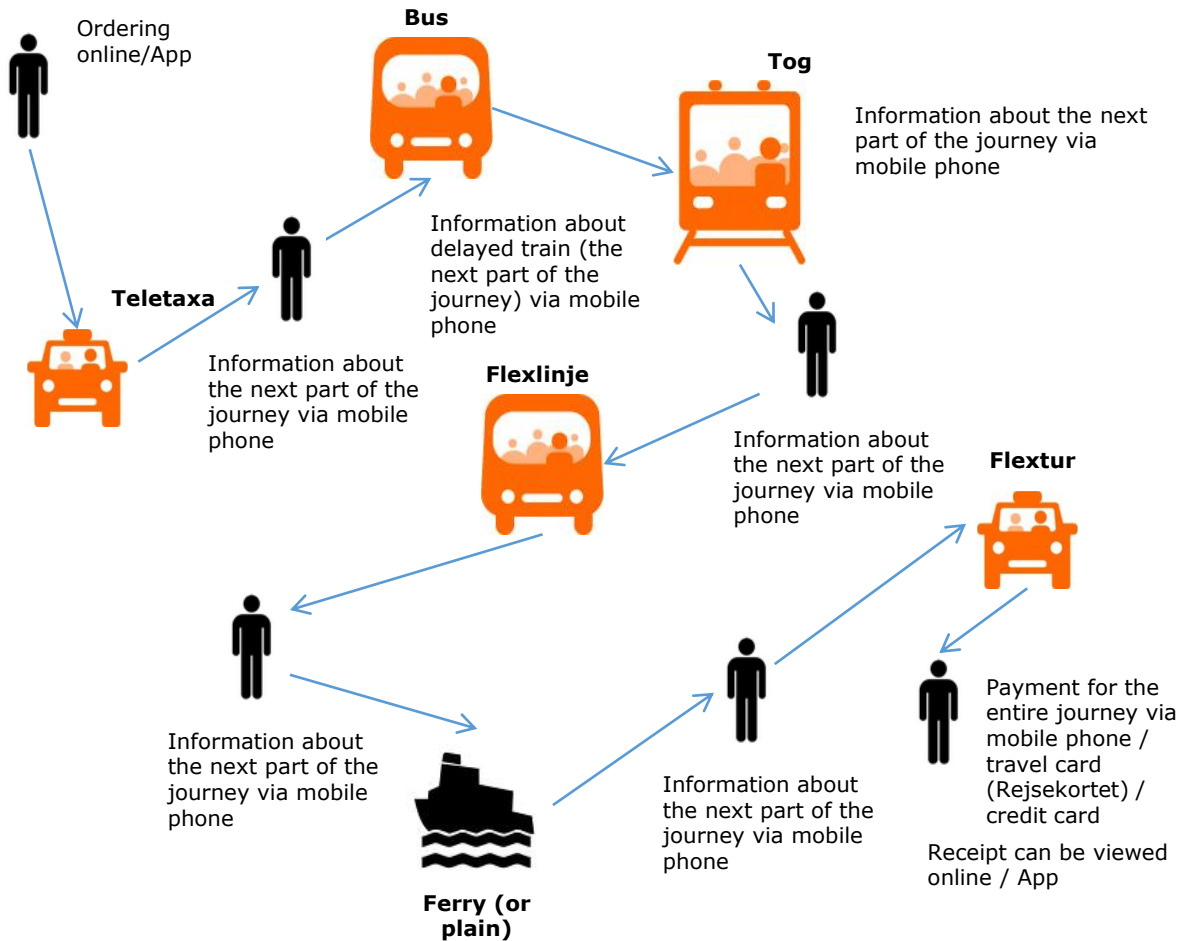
Ordering online/App

Bus

Tog

Information about the next part of the journey via mobile phone

Information about delayed train (the next part of the journey) via mobile phone

Teletaxa

Information about the next part of the journey via mobile phone

Flexlinje

Information about the next part of the journey via mobile phone

Flextur

Information about the next part of the journey via mobile phone

Payment for the entire journey via mobile phone / travel card (Rejsekortet) / credit card

Information about the next part of the journey via mobile phone

Receipt can be viewed online / App

Ferry (or plain)